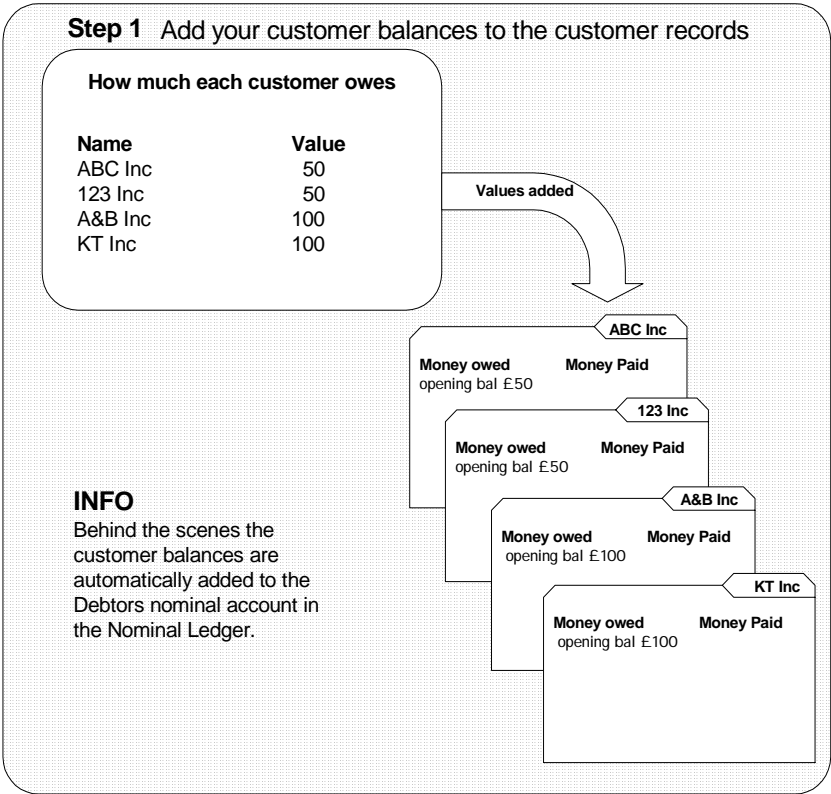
**Step 1** Add your customer balances to the customer records

**How much each customer owes**

| Name | Value |
|---|---|
| ABC Inc | 50 |
| 123 Inc | 50 |
| A&B Inc | 100 |
| KT Inc | 100 |

Values added

ABC Inc
Money owed
opening bal £50
Money Paid

123 Inc
Money owed
opening bal £50
Money Paid

A&B Inc
Money owed
opening bal £100
Money Paid

KT Inc
Money owed
opening bal £100
Money Paid

**INFO**
Behind the scenes the customer balances are automatically added to the Debtors nominal account in the Nominal Ledger.